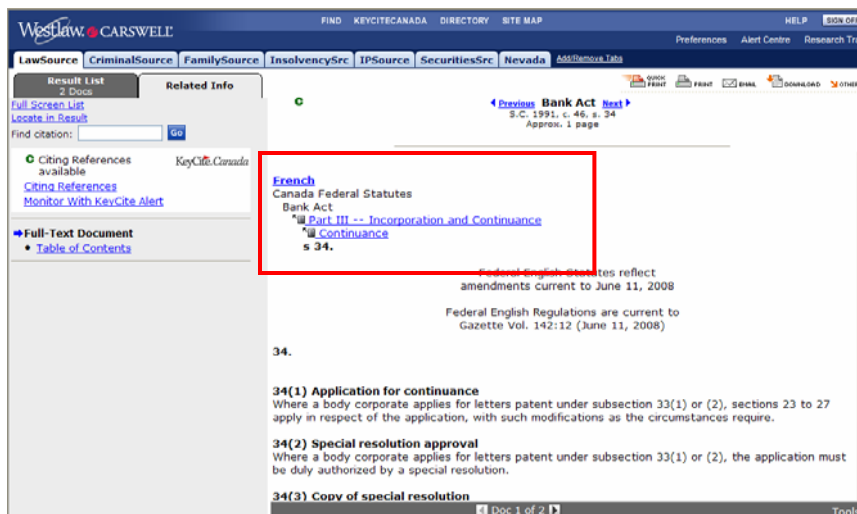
Westlaw. CARSWELL

FIND KEYCITECANADA DIRECTORY SITE MAP

HELP SIGN OFF

Preferences Alert Centre Research Tra

LawSource CriminalSource FamilySource InsolvencySrc IPSource SecuritiesSrc Nevada Add/Remove Tabs

Result List
2 Docs

Related Info

Full Screen List
Locate in Result
Find citation: Go

C Citing References available
KeyCite.Canada
Citing References
Monitor With KeyCite Alert

Full-Text Document
• Table of Contents

QUICK PRINT PRINT EMAIL DOWNLOAD OTHER

C

Previous Bank Act Next
S.C. 1991, c. 46, s. 34
Approx. 1 page

French
Canada Federal Statutes
Bank Act
Part III -- Incorporation and Continuance
Continuance
s 34.

Federal English Statutes reflect amendments current to June 11, 2008

Federal English Regulations are current to Gazette Vol. 142:12 (June 11, 2008)

34.

34(1) Application for continuance
Where a body corporate applies for letters patent under subsection 33(1) or (2), sections 23 to 27 apply in respect of the application, with such modifications as the circumstances require.

34(2) Special resolution approval
Where a body corporate applies for letters patent under subsection 33(1) or (2), the application must be duly authorized by a special resolution.

34(3) Copy of special resolution

Doc 1 of 2

Tool